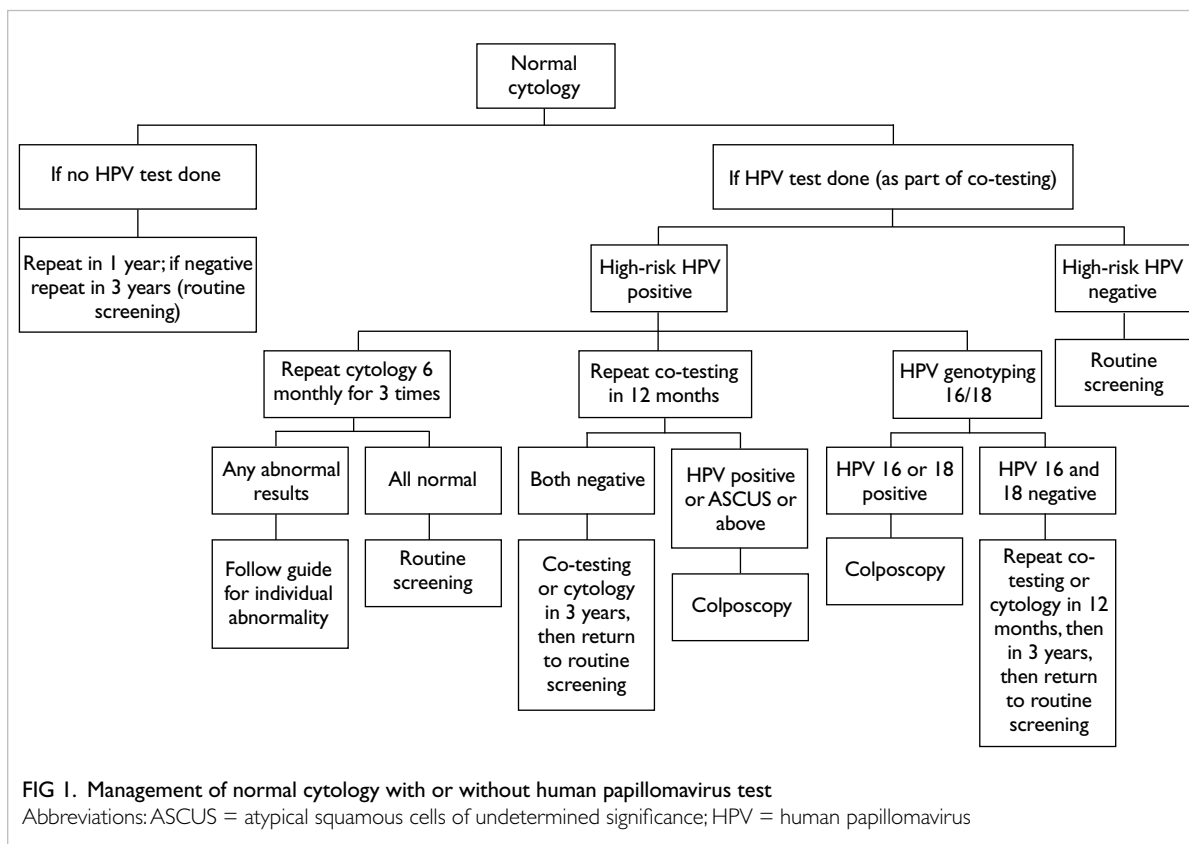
Normal cytology

If no HPV test done

If HPV test done (as part of co-testing)

Repeat in 1 year; if negative repeat in 3 years (routine screening)

High-risk HPV positive

High-risk HPV negative

Repeat cytology 6 monthly for 3 times

Repeat co-testing in 12 months

HPV genotyping 16/18

Routine screening

Any abnormal results

All normal

Both negative

HPV positive or ASCUS or above

HPV 16 or 18 positive

HPV 16 and 18 negative

Follow guide for individual abnormality

Routine screening

Co-testing or cytology in 3 years, then return to routine screening

Colposcopy

Colposcopy

Repeat co-testing or cytology in 12 months, then in 3 years, then return to routine screening

FIG 1. Management of normal cytology with or without human papillomavirus test
Abbreviations: ASCUS = atypical squamous cells of undetermined significance; HPV = human papillomavirus